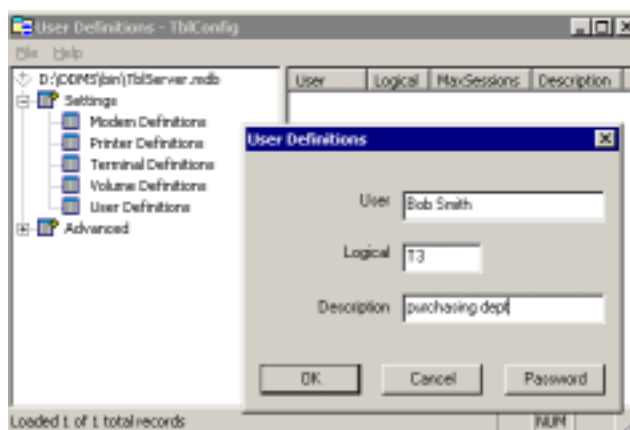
User Definitions - TblConfig

File Help

D:\DDMS\bin\TblServer.mdb
Settings
Modem Definitions
Printer Definitions
Terminal Definitions
Volume Definitions
User Definitions
Advanced

| User | Logical | MaxSessions | Description |
|---|---|---|---|

User Definitions

User Bob Smith

Logical T3

Description purchasing dept

OK Cancel Password

Loaded 1 of 1 total records

NUM